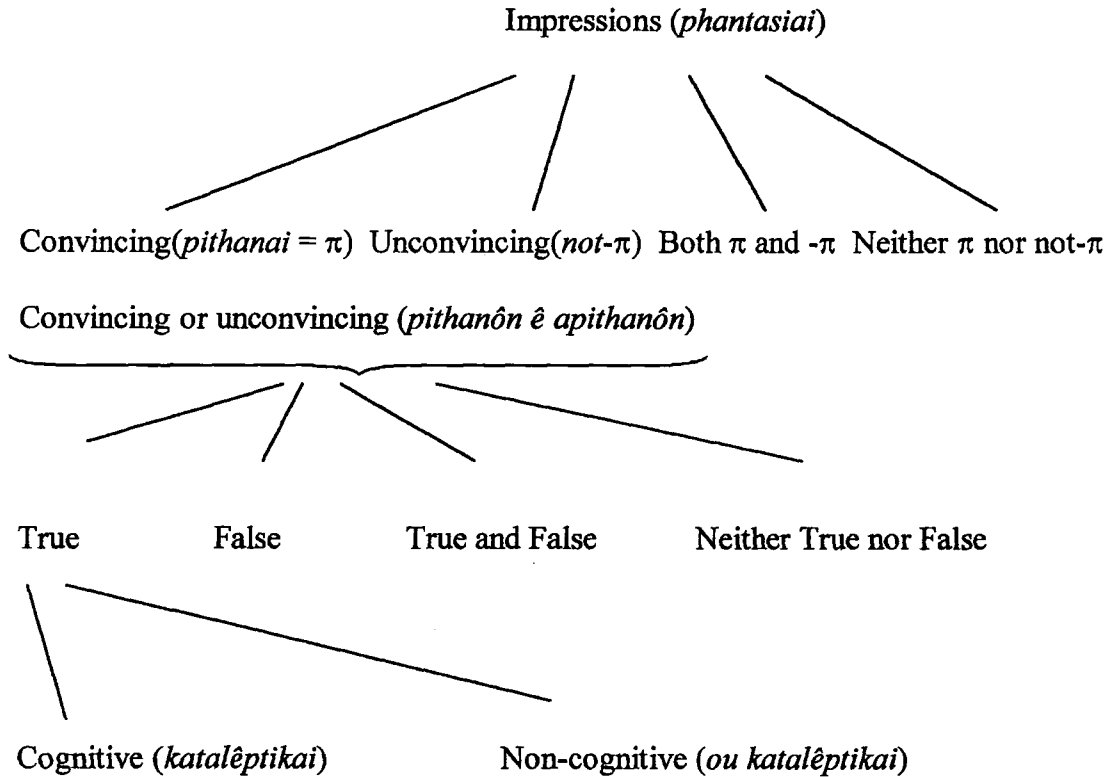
Impressions (phantasiai)

Convincing(pithanai = $\pi$) Unconvincing(not-$\pi$) Both $\pi$ and -$\pi$ Neither $\pi$ nor not-$\pi$

Convincing or unconvincing (pithanôn ê apithanôn)

True False True and False Neither True nor False

Cognitive (katalêptikai) Non-cognitive (ou katalêptikai)